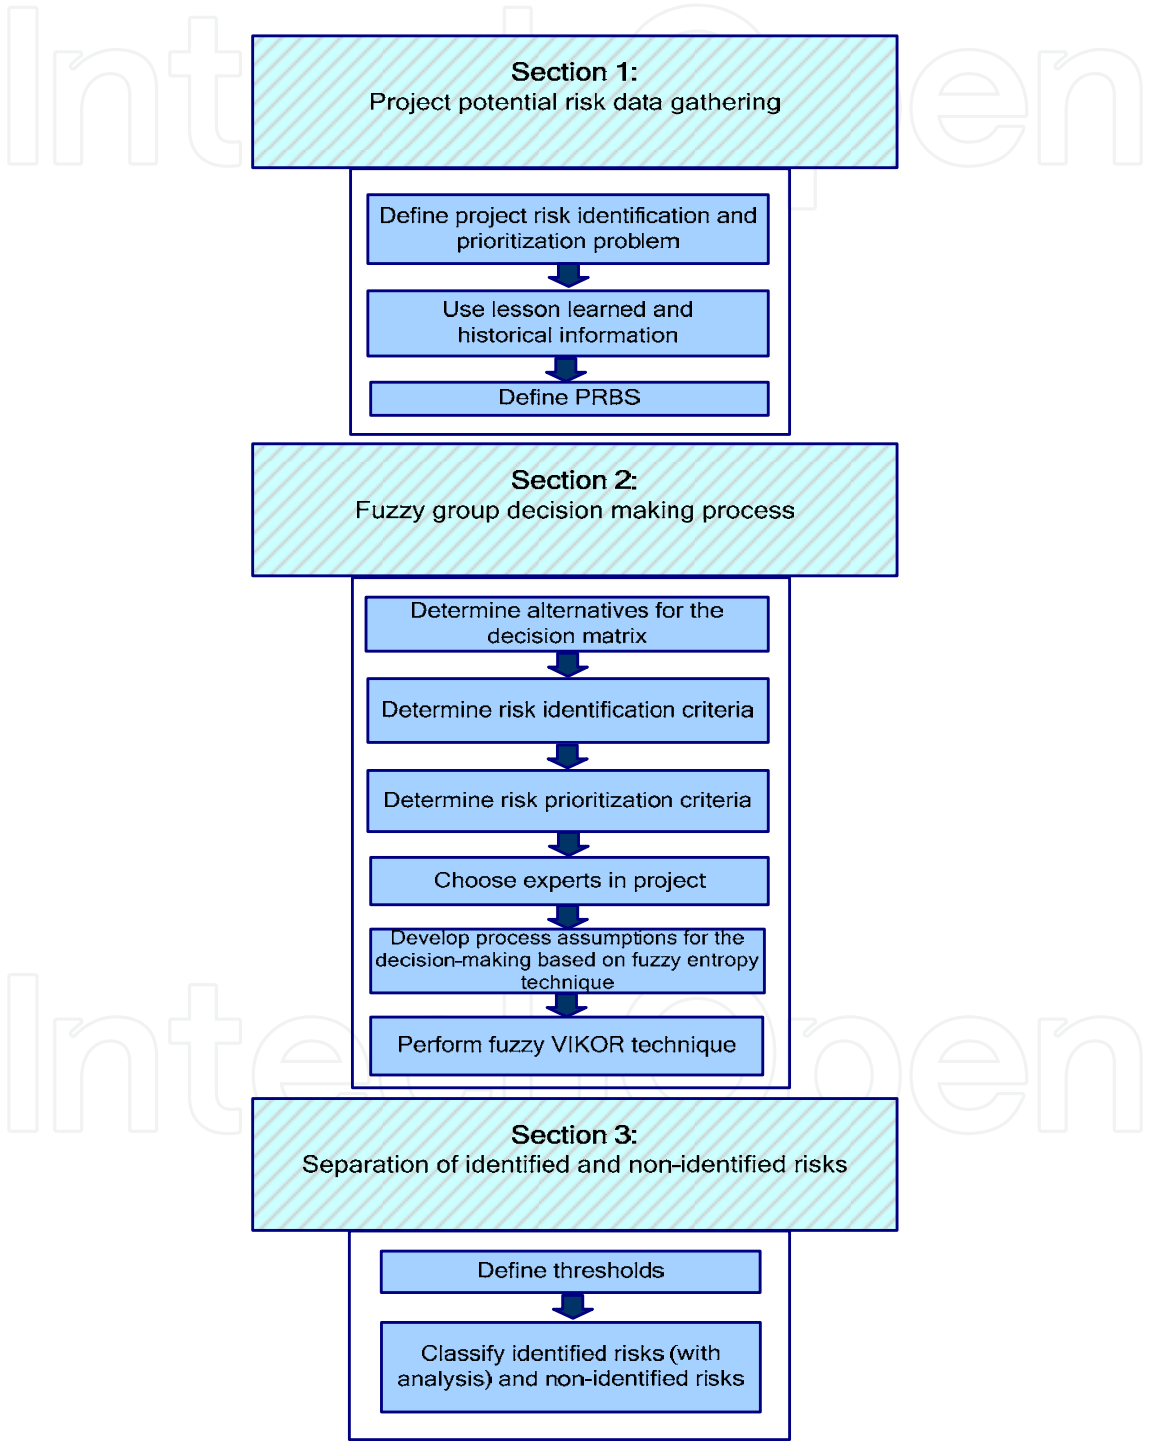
IntechOpen

Section 1:
Project potential risk data gathering

Define project risk identification and prioritization problem

Use lesson learned and historical information

Define PRBS

Section 2:
Fuzzy group decision making process

Determine alternatives for the decision matrix

Determine risk identification criteria

Determine risk prioritization criteria

Choose experts in project

Develop process assumptions for the decision-making based on fuzzy entropy technique

Perform fuzzy VIKOR technique

IntechOpen

Section 3:
Separation of identified and non-identified risks

Define thresholds

Classify identified risks (with analysis) and non-identified risks